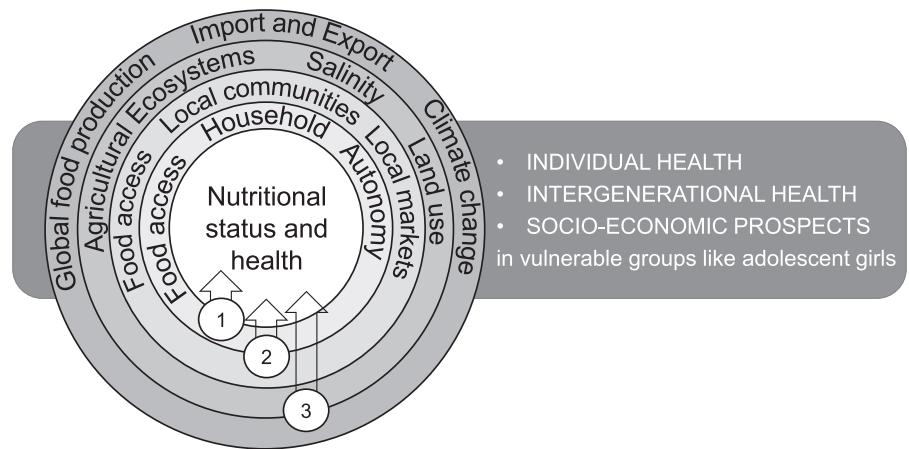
Global food production
Import and Export
Climate change
Agricultural Ecosystems
Salinity
Land use
Food access
Local communities
Local markets
Food access
Household
Autonomy

Nutritional status and health

1
2
3

• INDIVIDUAL HEALTH
• INTERGENERATIONAL HEALTH
• SOCIO-ECONOMIC PROSPECTS
in vulnerable groups like adolescent girls